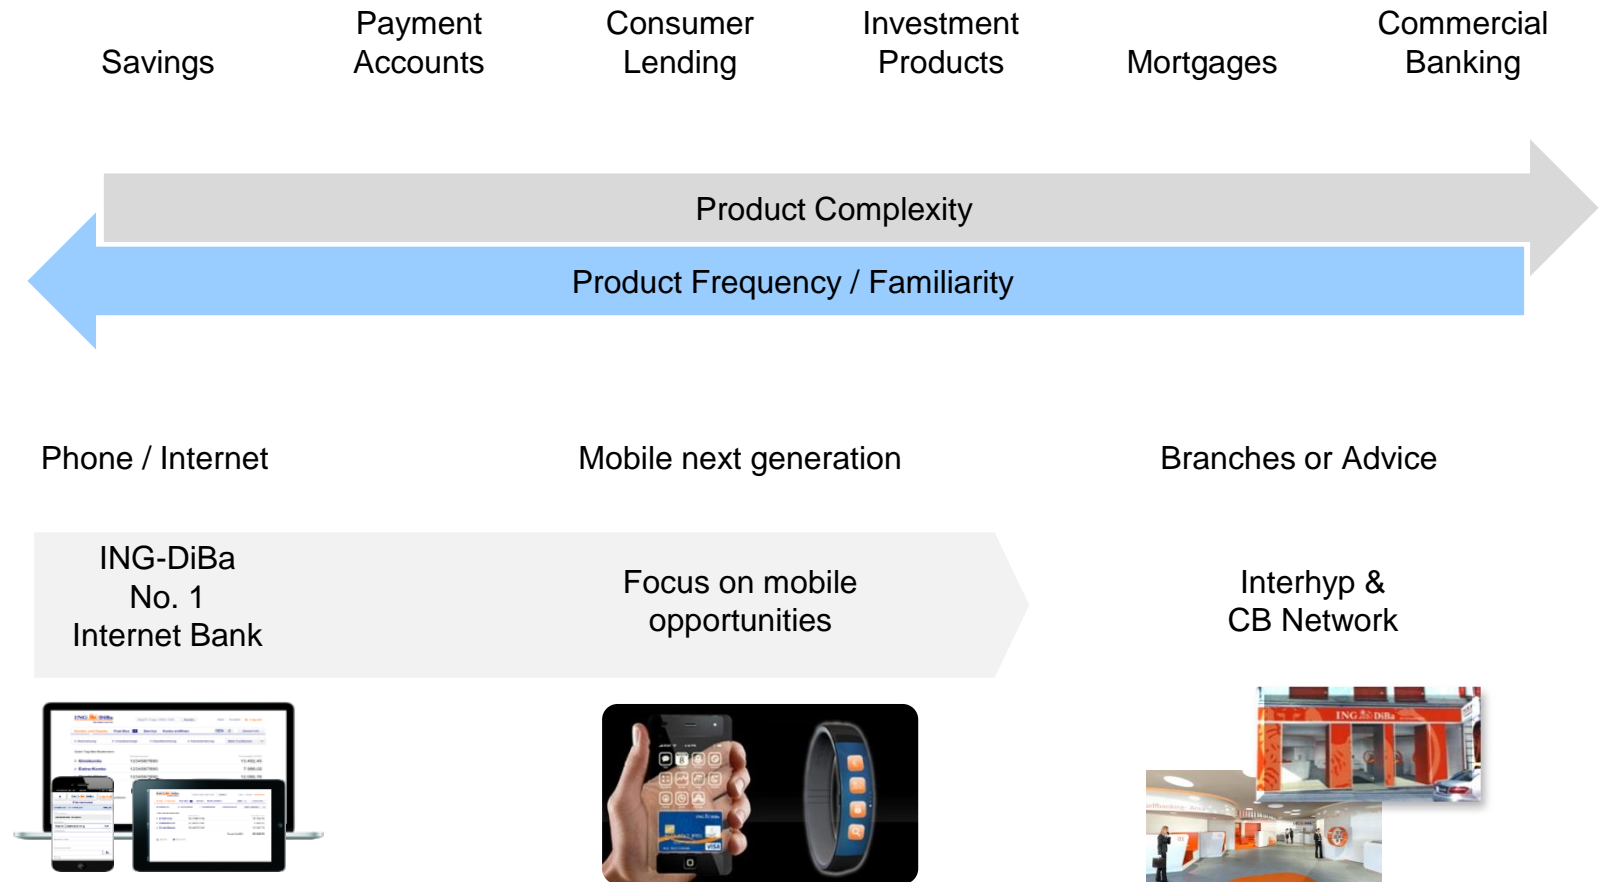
Savings

Payment Accounts

Consumer Lending

Investment Products

Mortgages

Commercial Banking

Product Complexity

Product Frequency / Familiarity

Phone / Internet

Mobile next generation

Branches or Advice

ING-DiBa No. 1 Internet Bank

Focus on mobile opportunities

Interhyp & CB Network